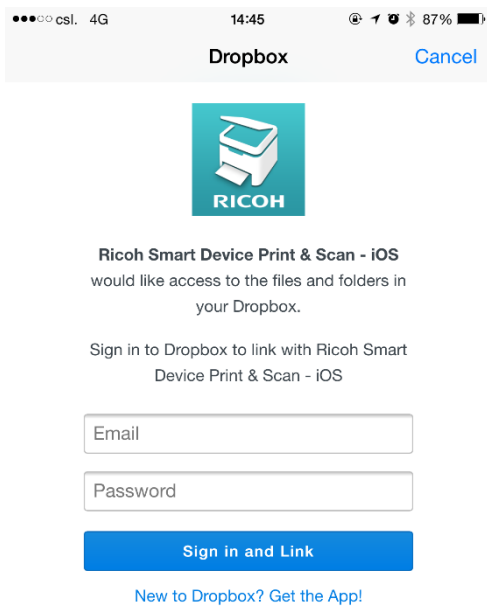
●●●○○ csl. 4G 14:45 87%

Dropbox Cancel

RICOH

**Ricoh Smart Device Print & Scan - iOS** would like access to the files and folders in your Dropbox.

Sign in to Dropbox to link with Ricoh Smart Device Print & Scan - iOS

Email

Password

Sign in and Link

New to Dropbox? Get the App!